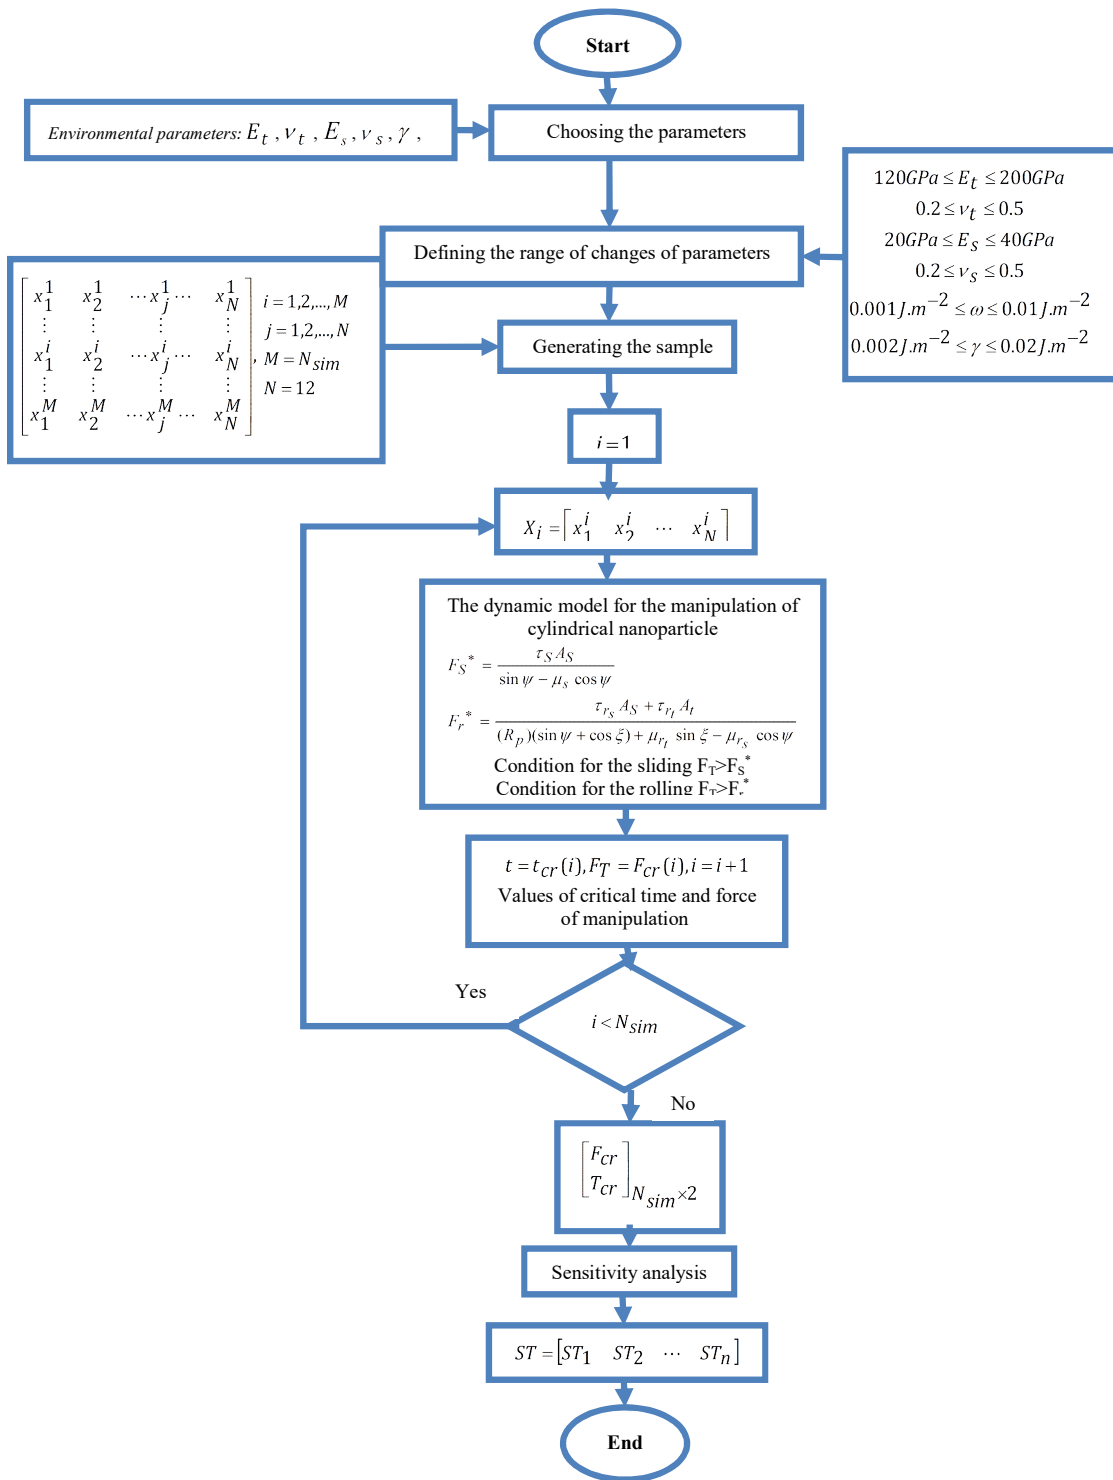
Start

Environmental parameters: $E_t, \nu_t, E_s, \nu_s, \gamma$,

Choosing the parameters

$120GPa \le E_t \le 200GPa$
$0.2 \le \nu_t \le 0.5$
$20GPa \le E_s \le 40GPa$
$0.2 \le \nu_s \le 0.5$
$0.001 J.m^{-2} \le \omega \le 0.01 J.m^{-2}$
$0.002 J.m^{-2} \le \gamma \le 0.02 J.m^{-2}$

Defining the range of changes of parameters

$\begin{bmatrix} x_1^1 & x_2^1 & \cdots x_j^1 \cdots & x_N^1 \\ \vdots & \vdots & \vdots & \vdots \\ x_1^i & x_2^i & \cdots x_j^i \cdots & x_N^i \\ \vdots & \vdots & \vdots & \vdots \\ x_1^M & x_2^M & \cdots x_j^M \cdots & x_N^M \end{bmatrix}$, $i = 1,2,..., M$ $j = 1,2,..., N$ $M = N_{sim}$ $N = 12$

Generating the sample

$i = 1$

$X_i = \begin{bmatrix} x_1^i & x_2^i & \cdots & x_N^i \end{bmatrix}$

The dynamic model for the manipulation of cylindrical nanoparticle

$F_S^* = \frac{\tau_S A_S}{\sin\psi - \mu_s \cos\psi}$

$F_r^* = \frac{\tau_{r_S} A_S + \tau_{r_t} A_t}{(R_p)(\sin\psi + \cos\xi) + \mu_{r_t} \sin\xi - \mu_{r_s} \cos\psi}$

Condition for the sliding $F_T > F_S^*$
Condition for the rolling $F_T > F_r^*$

$t = t_{cr}(i), F_T = F_{cr}(i), i = i + 1$
Values of critical time and force of manipulation

Yes

$i < N_{sim}$

No

$\begin{bmatrix} F_{cr} \\ T_{cr} \end{bmatrix}_{N_{sim} \times 2}$

Sensitivity analysis

$ST = \begin{bmatrix} ST_1 & ST_2 & \cdots & ST_n \end{bmatrix}$

End